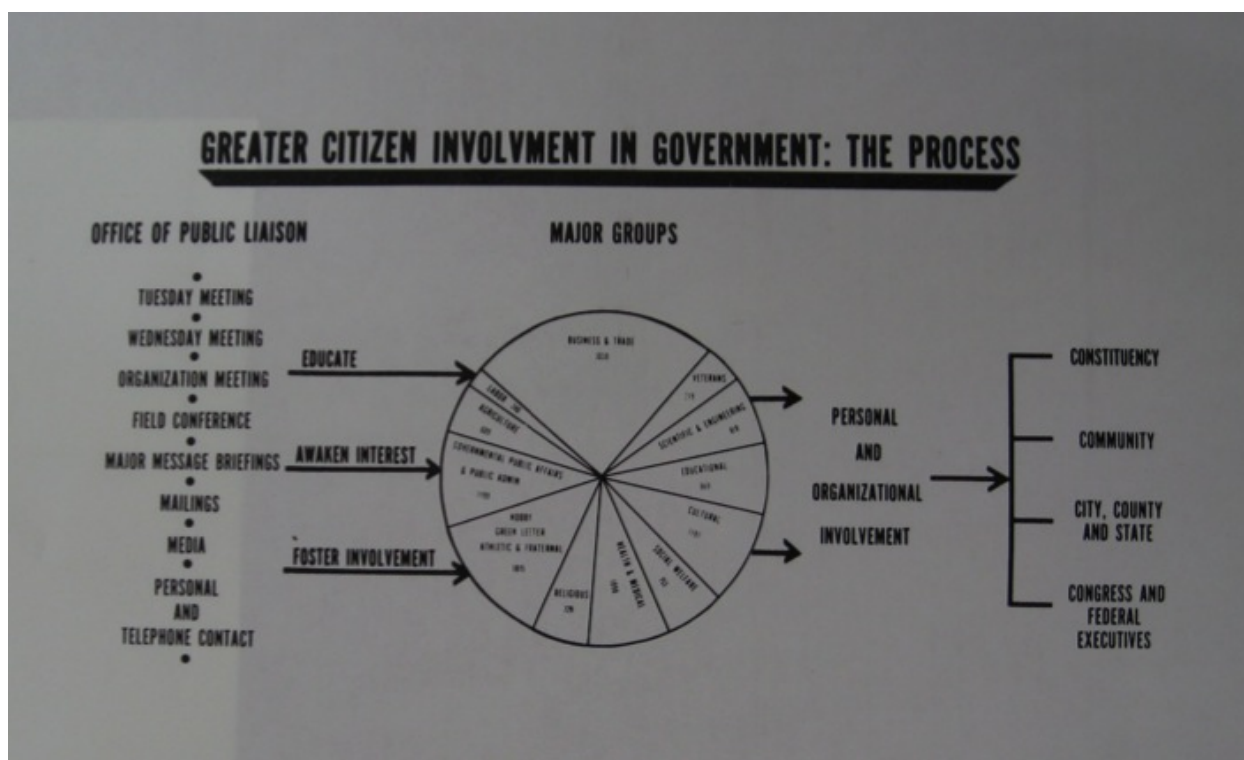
GREATER CITIZEN INVOLVMENT IN GOVERNMENT: THE PROCESS

OFFICE OF PUBLIC LIAISON

TUESDAY MEETING
WEDNESDAY MEETING
ORGANIZATION MEETING
FIELD CONFERENCE
MAJOR MESSAGE BRIEFINGS
MAILINGS
MEDIA
PERSONAL AND TELEPHONE CONTACT

EDUCATE

AWAKEN INTEREST

FOSTER INVOLVEMENT

MAJOR GROUPS

BUSINESS & TRADE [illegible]

VETERANS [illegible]

SCIENTIFIC & ENGINEERING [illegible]

EDUCATIONAL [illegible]

CULTURAL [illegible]

SOCIAL WELFARE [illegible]

HEALTH & MEDICAL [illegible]

RELIGIOUS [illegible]

HOBBY GREEK LETTER ATHLETIC & FRATERNAL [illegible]

GOVERNMENTAL PUBLIC AFFAIRS & PUBLIC ADMIN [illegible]

AGRICULTURE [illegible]

LABOR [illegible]

PERSONAL AND ORGANIZATIONAL INVOLVEMENT

CONSTITUENCY

COMMUNITY

CITY, COUNTY AND STATE

CONGRESS AND FEDERAL EXECUTIVES